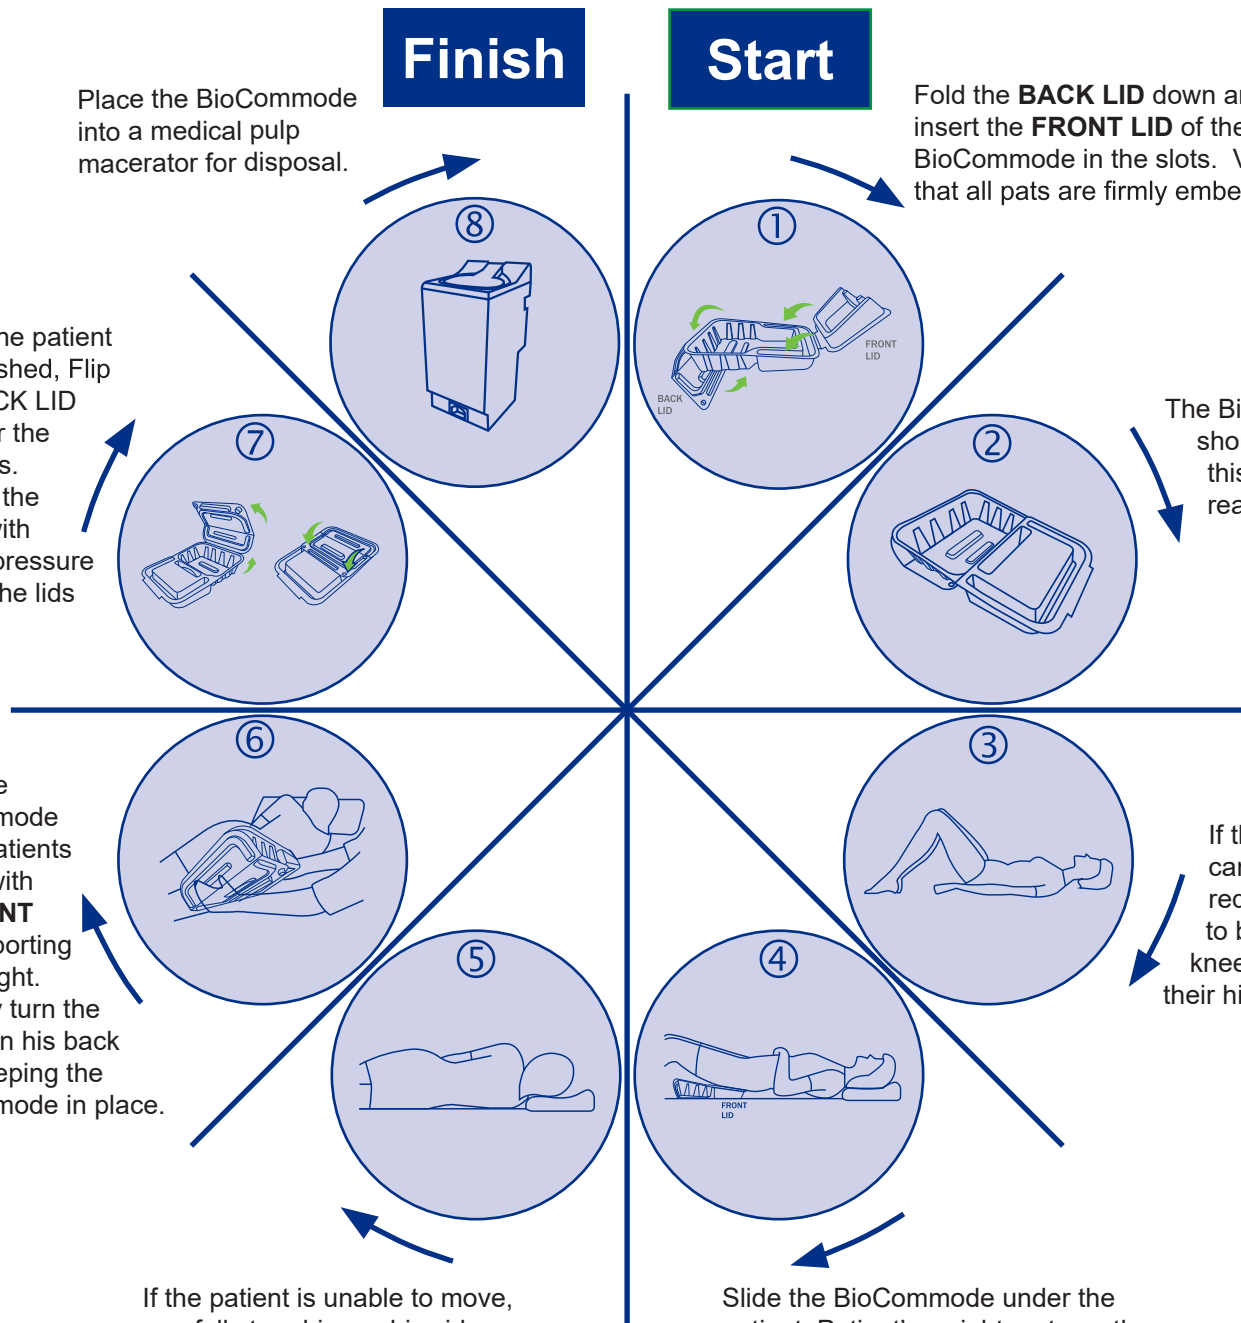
Finish

Start

Place the BioCommode into a medical pulp macerator for disposal.

Fold the **BACK LID** down ar insert the **FRONT LID** of the BioCommode in the slots. V that all pats are firmly embe

8

1

FRONT LID

BACK LID

he patient shed, Flip CK LID r the s. the vith pressure he lids

7

The Bi sho this rea

2

6

e mode atients vith NT porting ght. turn the n his back eping the mode in place.

3

If th car rec to b knee their hi

5

4

FRONT LID

If the patient is unable to move,

Slide the BioCommode under the